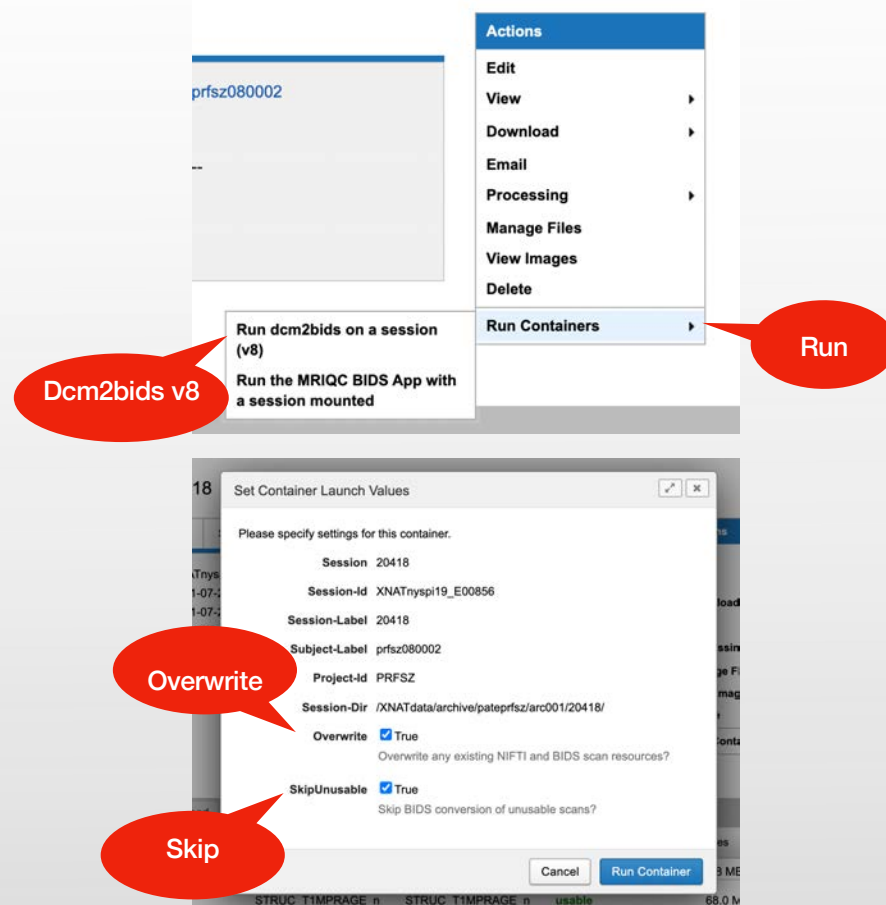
prfsz080002

--

Actions
Edit
View
Download
Email
Processing
Manage Files
View Images
Delete
Run Containers

Run dcm2bids on a session (v8)
Run the MRIQC BIDS App with a session mounted

Dcm2bids v8

Run

18

Set Container Launch Values

Please specify settings for this container.

Session 20418
Session-Id XNATnyspi19_E00856
Session-Label 20418
Subject-Label prfsz080002
Project-Id PRFSZ
Session-Dir /XNATdata/archive/pateprfsz/arc001/20418/
Overwrite True
Overwrite any existing NIFTI and BIDS scan resources?
SkipUnusable True
Skip BIDS conversion of unusable scans?

Cancel
Run Container

Overwrite

Skip

STRUC_T1MPRAGE n STRUC_T1MPRAGE n usable 68.0 M